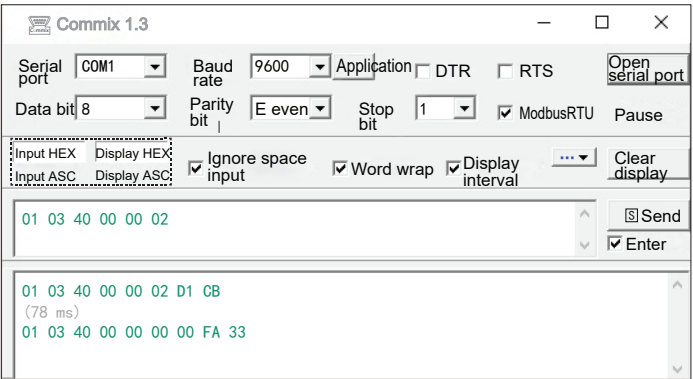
Commix Commix 1.3

Serial port COM1

Baud rate 9600

Application DTR RTS

Open serial port

Data bit 8

Parity bit E even

Stop bit 1

ModbusRTU

Pause

Input HEX Display HEX
Input ASC Display ASC

Ignore space input

Word wrap

Display interval

...

Clear display

01 03 40 00 00 02

S Send

Enter

01 03 40 00 00 02 D1 CB
(78 ms)
01 03 40 00 00 00 00 FA 33